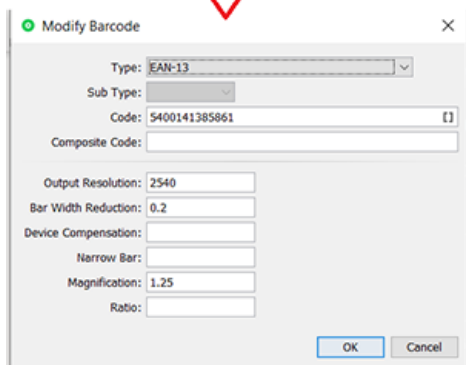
Modify Barcode ×

Type: EAN-13
Sub Type:
Code: 5400141385861 []
Composite Code:

Output Resolution: 2540
Bar Width Reduction: 0.2
Device Compensation:
Narrow Bar:
Magnification: 1.25
Ratio:

OK Cancel